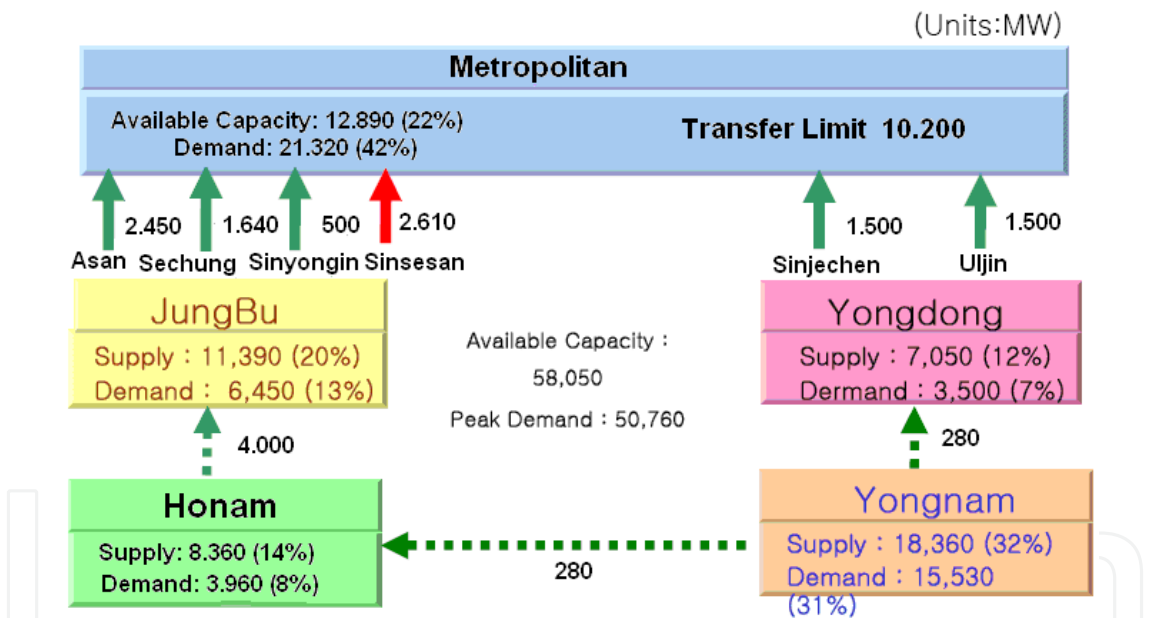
(Units:MW)

Metropolitan

Available Capacity: 12.890 (22%)
Demand: 21.320 (42%)

Transfer Limit 10.200

2.450
1.640
500
2.610
Asan
Sechung
Sinyongin
Sinsesan

1.500
1.500
Sinjechen
Uljin

JungBu
Supply : 11,390 (20%)
Demand : 6,450 (13%)

Available Capacity :
58,050
Peak Demand : 50,760

Yongdong
Supply : 7,050 (12%)
Dermand : 3,500 (7%)

4.000

280

Honam
Supply: 8.360 (14%)
Demand: 3.960 (8%)

280

Yongnam
Supply : 18,360 (32%)
Demand : 15,530 (31%)